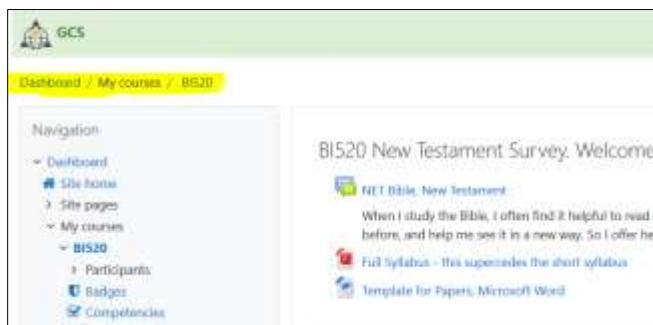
GCS

Dashboard / My courses / BI520

Navigation

Dashboard
Site home
Site pages
My courses
BI520
Participants
Badges
Competencies

BI520 New Testament Survey. Welcome

NET Bible, New Testament

When I study the Bible, I often find it helpful to read before, and help me see it in a new way. So I offer he

Full Syllabus - this supercedes the short syllabus

Template for Papers, Microsoft Word